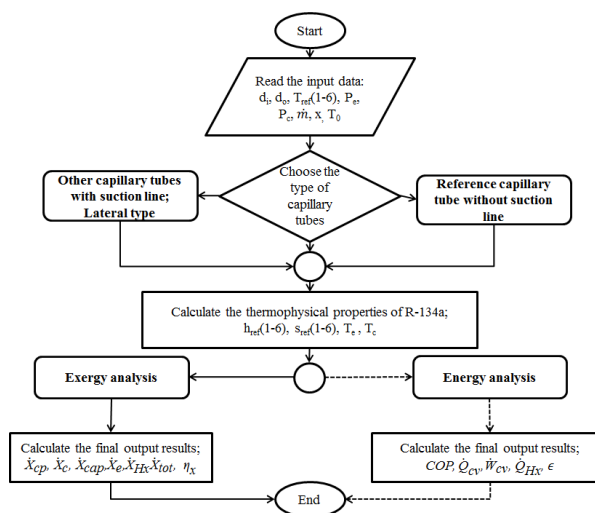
Start

Read the input data: $d_i$, $d_o$, $T_{ref}$(1-6), $P_e$, $P_c$, $\dot{m}$, x, $T_0$

Choose the type of capillary tubes

Other capillary tubes with suction line; Lateral type

Reference capillary tube without suction line

Calculate the thermophysical properties of R-134a; $h_{ref}$(1-6), $s_{ref}$(1-6), $T_e$ , $T_c$

Exergy analysis

Energy analysis

Calculate the final output results; $\dot{X}_{cp}$, $\dot{X}_c$, $\dot{X}_{cap}$, $\dot{X}_e$, $\dot{X}_{Hx}$, $\dot{X}_{tot}$, $\eta_X$

Calculate the final output results; $COP$, $\dot{Q}_{cv}$, $\dot{W}_{cv}$, $\dot{Q}_{Hx}$, $\epsilon$

End